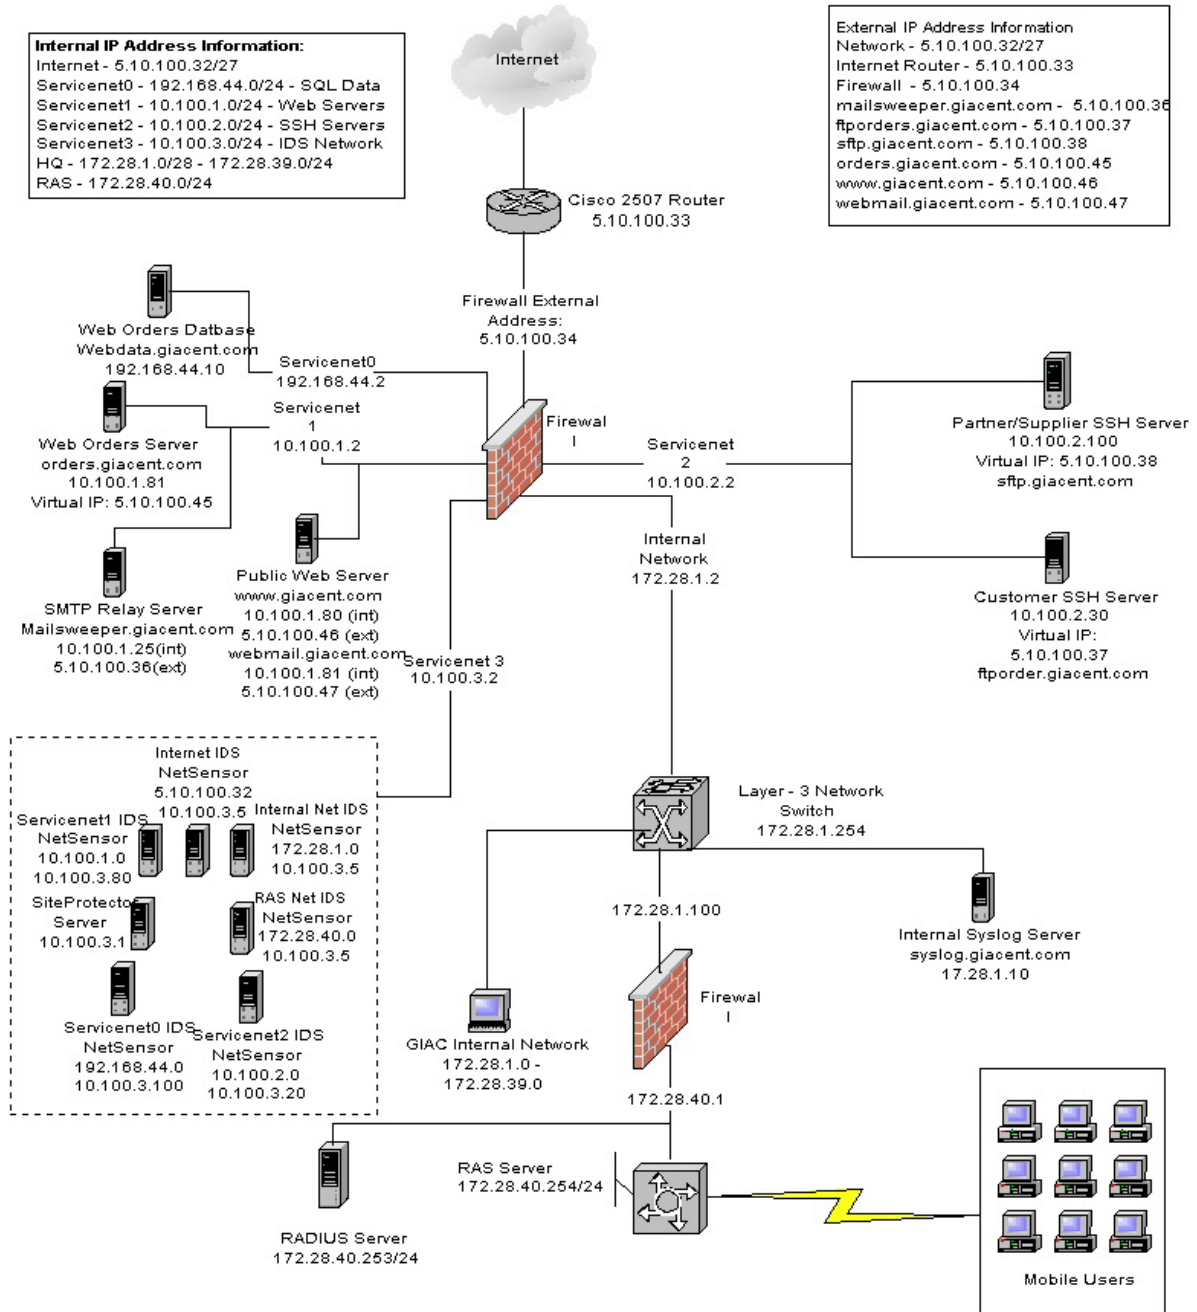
**Internal IP Address Information:**
Internet - 5.10.100.32/27
Servicenet0 - 192.168.44.0/24 - SQL Data
Servicenet1 - 10.100.1.0/24 - Web Servers
Servicenet2 - 10.100.2.0/24 - SSH Servers
Servicenet3 - 10.100.3.0/24 - IDS Network
HQ - 172.28.1.0/28 - 172.28.39.0/24
RAS - 172.28.40.0/24

Internet

Cisco 2507 Router
5.10.100.33

External IP Address Information
Network - 5.10.100.32/27
Internet Router - 5.10.100.33
Firewall - 5.10.100.34
mailsweeper.giacent.com - 5.10.100.36
ftporders.giacent.com - 5.10.100.37
sftp.giacent.com - 5.10.100.38
orders.giacent.com - 5.10.100.45
www.giacent.com - 5.10.100.46
webmail.giacent.com - 5.10.100.47

Firewall External Address:
5.10.100.34

Web Orders Datbase
Webdata.giacent.com
192.168.44.10

Servicenet0
192.168.44.2

Servicenet 1
10.100.1.2

Firewall I

Servicenet 2
10.100.2.2

Partner/Supplier SSH Server
10.100.2.100
Virtual IP: 5.10.100.38
sftp.giacent.com

Web Orders Server
orders.giacent.com
10.100.1.81
Virtual IP: 5.10.100.45

Internal Network
172.28.1.2

Customer SSH Server
10.100.2.30
Virtual IP:
5.10.100.37
ftporder.giacent.com

Public Web Server
www.giacent.com
10.100.1.80 (int)
5.10.100.46 (ext)
webmail.giacent.com
10.100.1.81 (int)
5.10.100.47 (ext)

SMTP Relay Server
Mailsweeper.giacent.com
10.100.1.25(int)
5.10.100.36(ext)

Servicenet 3
10.100.3.2

Internet IDS
NetSensor
5.10.100.32
10.100.3.5

Internal Net IDS
NetSensor
172.28.1.0
10.100.3.5

Servicenet1 IDS
NetSensor
10.100.1.0
10.100.3.80

SiteProtector
Server
10.100.3.1

RAS Net IDS
NetSensor
172.28.40.0
10.100.3.5

Servicenet0 IDS
NetSensor
192.168.44.0
10.100.3.100

Servicenet2 IDS
NetSensor
10.100.2.0
10.100.3.20

Layer - 3 Network Switch
172.28.1.254

172.28.1.100

Internal Syslog Server
syslog.giacent.com
17.28.1.10

Firewall I

GIAC Internal Network
172.28.1.0 -
172.28.39.0

172.28.40.1

RAS Server
172.28.40.254/24

RADIUS Server
172.28.40.253/24

Mobile Users